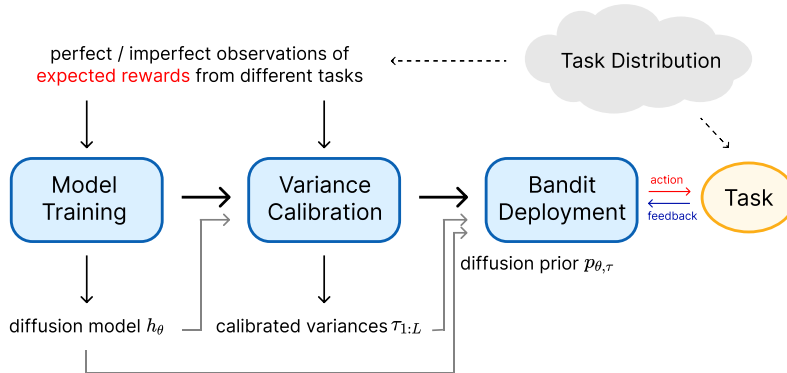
perfect / imperfect observations of expected rewards from different tasks

Task Distribution

Model Training

Variance Calibration

Bandit Deployment

action

feedback

Task

diffusion prior $p_{\theta,\tau}$

diffusion model $h_\theta$

calibrated variances $\tau_{1:L}$